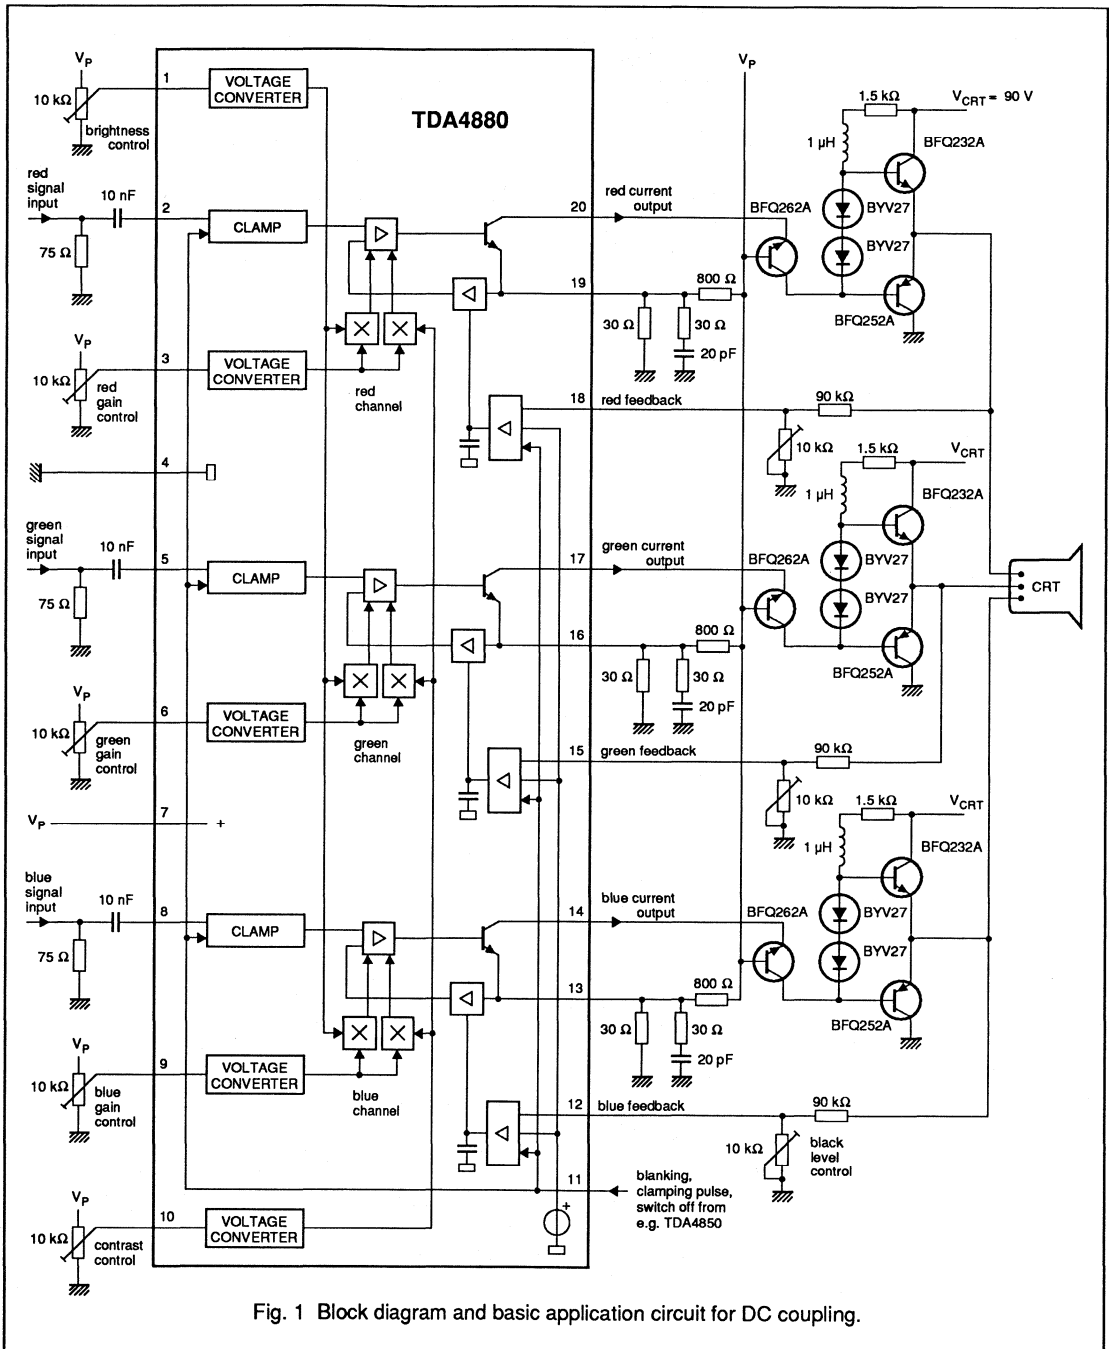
$V_P$

10 kΩ

brightness control

1

VOLTAGE CONVERTER

TDA4880

$V_P$

1.5 kΩ

$V_{CRT}$ = 90 V

1 μH

BFQ232A

red signal input

10 nF

2

CLAMP

20

red current output

BFQ262A

BYV27

75 Ω

BYV27

19

800 Ω

30 Ω

30 Ω

BFQ252A

20 pF

$V_P$

3

VOLTAGE CONVERTER

10 kΩ

red gain control

red channel

18

red feedback

90 kΩ

10 kΩ

1.5 kΩ

$V_{CRT}$

4

1 μH

BFQ232A

green signal input

10 nF

5

CLAMP

17

green current output

BFQ262A

BYV27

CRT

75 Ω

BYV27

16

800 Ω

30 Ω

30 Ω

BFQ252A

20 pF

$V_P$

6

VOLTAGE CONVERTER

10 kΩ

green gain control

green channel

15

green feedback

90 kΩ

$V_P$

7

+

10 kΩ

1.5 kΩ

$V_{CRT}$

1 μH

BFQ232A

blue signal input

10 nF

8

CLAMP

14

blue current output

BFQ262A

BYV27

75 Ω

BYV27

13

800 Ω

30 Ω

30 Ω

BFQ252A

20 pF

$V_P$

9

VOLTAGE CONVERTER

10 kΩ

blue gain control

blue channel

12

blue feedback

90 kΩ

10 kΩ

black level control

11

blanking, clamping pulse, switch off from e.g. TDA4850

$V_P$

10

VOLTAGE CONVERTER

10 kΩ

contrast control

+

Fig. 1 Block diagram and basic application circuit for DC coupling.